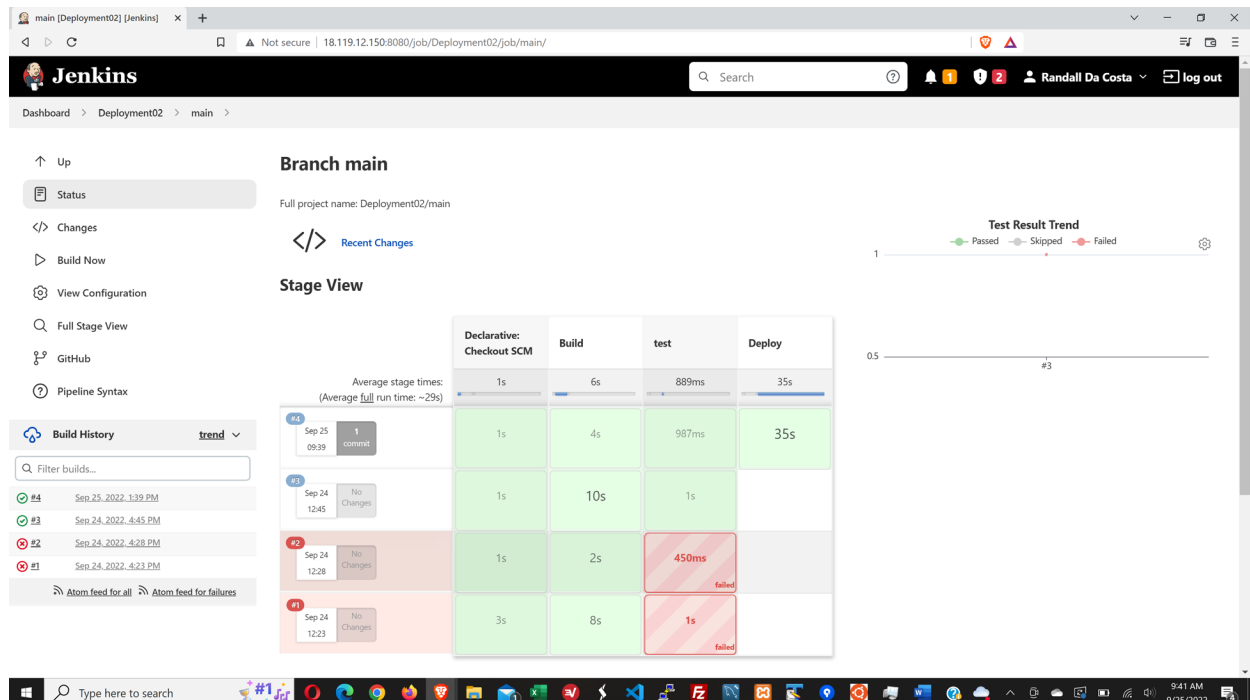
main [Deployment02] [Jenkins] ×

Not secure | 18.119.12.150:8080/job/Deployment02/job/main/

Jenkins

Search

1 2 Randall Da Costa log out

Dashboard > Deployment02 > main >

Up
Status
Changes
Build Now
View Configuration
Full Stage View
GitHub
Pipeline Syntax

Build History trend

Filter builds...

#4 Sep 25, 2022, 1:39 PM
#3 Sep 24, 2022, 4:45 PM
#2 Sep 24, 2022, 4:28 PM
#1 Sep 24, 2022, 4:23 PM

Atom feed for all Atom feed for failures

Branch main

Full project name: Deployment02/main

Recent Changes

Stage View

| | Declarative: Checkout SCM | Build | test | Deploy |
|---|---|---|---|---|
| Average stage times: (Average full run time: ~29s) | 1s | 6s | 889ms | 35s |
| #4 Sep 25 09:39 1 commit | 1s | 4s | 987ms | 35s |
| #3 Sep 24 12:45 No Changes | 1s | 10s | 1s | |
| #2 Sep 24 12:28 No Changes | 1s | 2s | 450ms failed | |
| #1 Sep 24 12:23 No Changes | 3s | 8s | 1s failed | |

Test Result Trend

Passed Skipped Failed

1

0.5

#3

Type here to search

#1

9:41 AM
9/25/2022